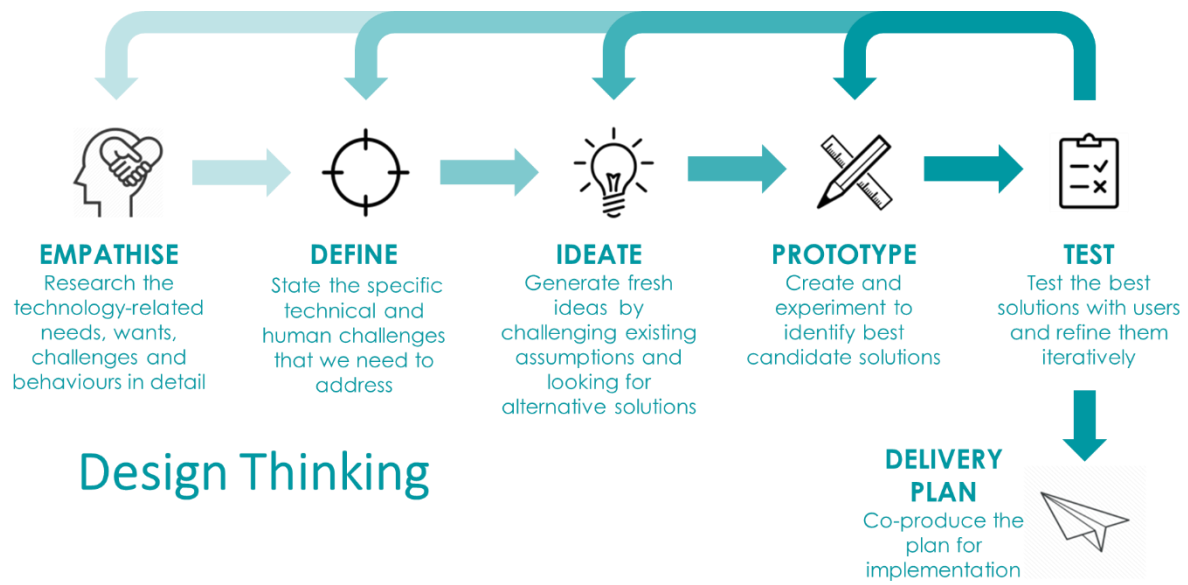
EMPATHISE
Research the technology-related needs, wants, challenges and behaviours in detail

DEFINE
State the specific technical and human challenges that we need to address

IDEATE
Generate fresh ideas by challenging existing assumptions and looking for alternative solutions

PROTOTYPE
Create and experiment to identify best candidate solutions

TEST
Test the best solutions with users and refine them iteratively

Design Thinking

DELIVERY PLAN
Co-produce the plan for implementation